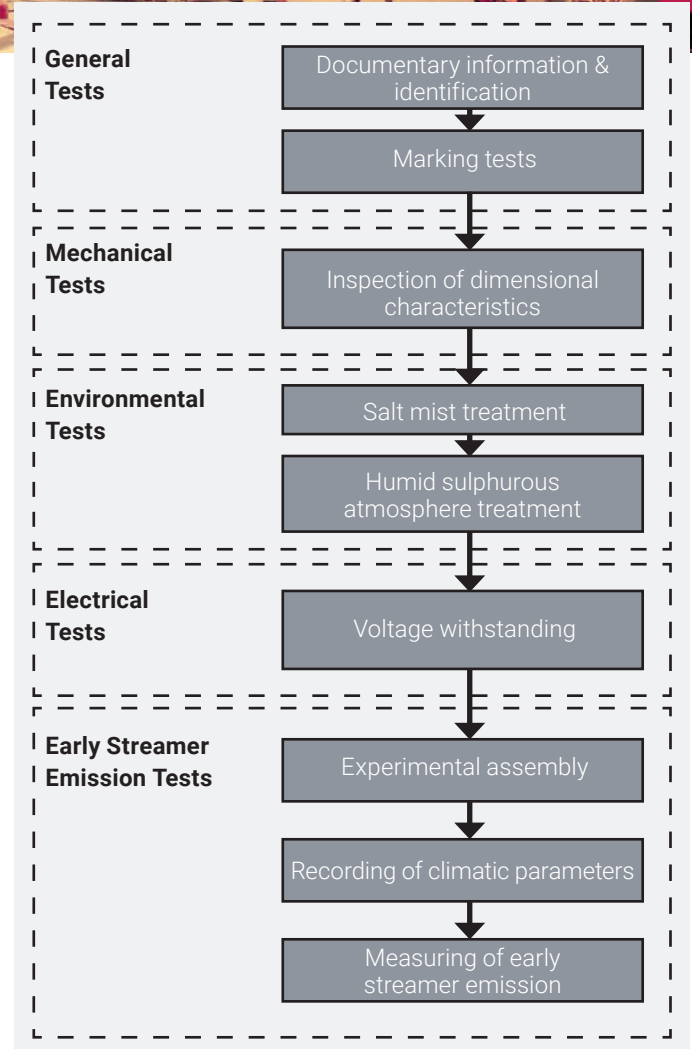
General Tests

Documentary information & identification

Marking tests

Mechanical Tests

Inspection of dimensional characteristics

Environmental Tests

Salt mist treatment

Humid sulphurous atmosphere treatment

Electrical Tests

Voltage withstanding

Early Streamer Emission Tests

Experimental assembly

Recording of climatic parameters

Measuring of early streamer emission